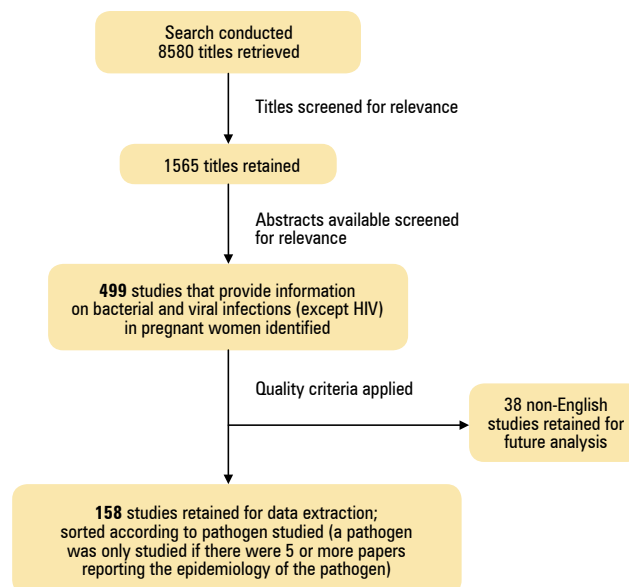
Search conducted
8580 titles retrieved

Titles screened for relevance

1565 titles retained

Abstracts available screened for relevance

**499** studies that provide information on bacterial and viral infections (except HIV) in pregnant women identified

Quality criteria applied

38 non-English studies retained for future analysis

**158** studies retained for data extraction; sorted according to pathogen studied (a pathogen was only studied if there were 5 or more papers reporting the epidemiology of the pathogen)